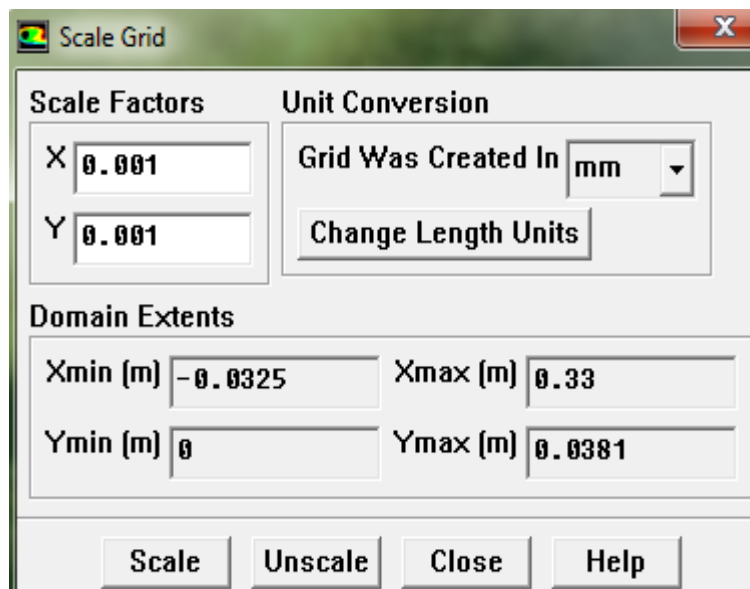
Scale Grid

Scale Factors

X 0.001

Y 0.001

Unit Conversion

Grid Was Created In mm

Change Length Units

Domain Extents

Xmin (m) -0.0325

Xmax (m) 0.33

Ymin (m) 0

Ymax (m) 0.0381

Scale Unscale Close Help